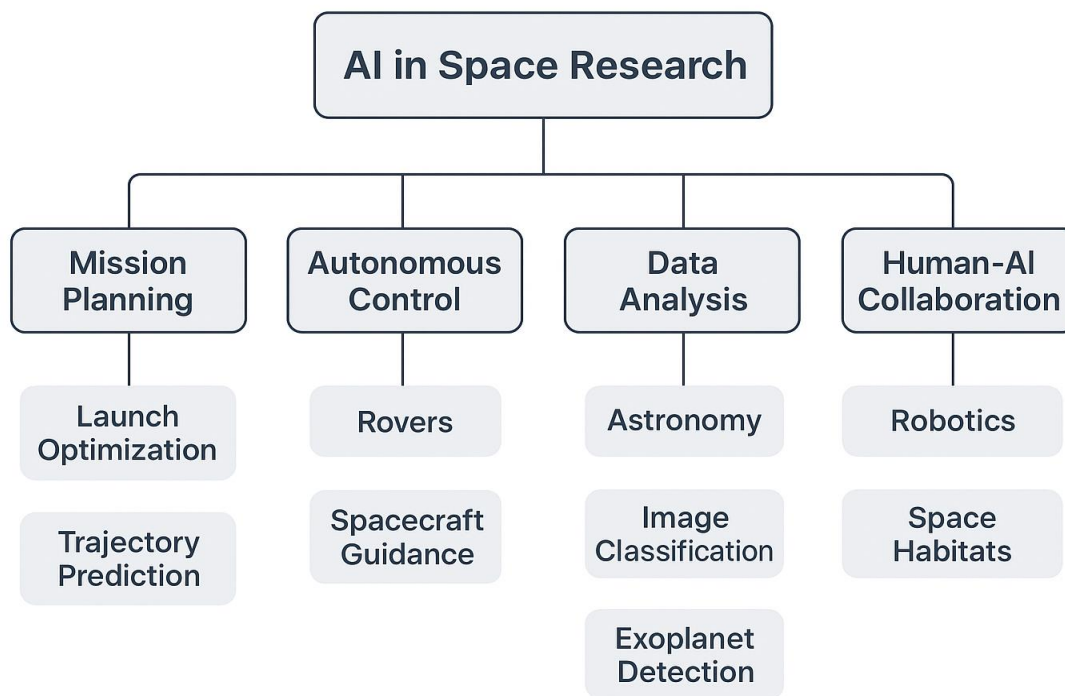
AI in Space Research

Mission Planning

Launch Optimization

Trajectory Prediction

Autonomous Control

Rovers

Spacecraft Guidance

Data Analysis

Astronomy

Image Classification

Exoplanet Detection

Human-AI Collaboration

Robotics

Space Habitats